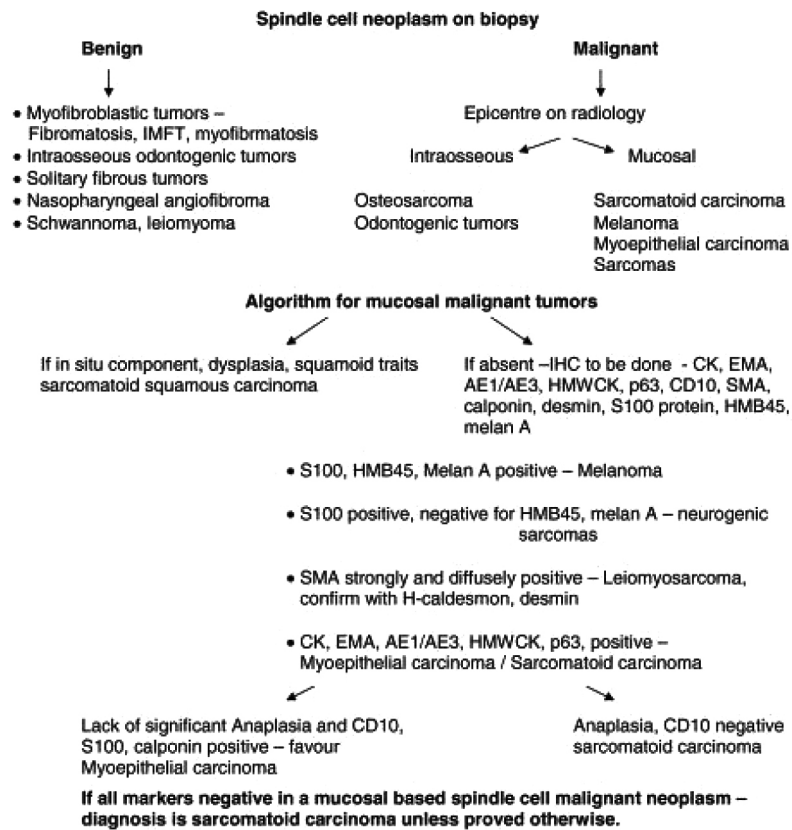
**Spindle cell neoplasm on biopsy**

**Benign**

- Myofibroblastic tumors – Fibromatosis, IMFT, myofibrmatosis
- Intraosseous odontogenic tumors
- Solitary fibrous tumors
- Nasopharyngeal angiofibroma
- Schwannoma, leiomyoma

**Malignant**

Epicentre on radiology

Intraosseous

Osteosarcoma
Odontogenic tumors

Mucosal

Sarcomatoid carcinoma
Melanoma
Myoepithelial carcinoma
Sarcomas

**Algorithm for mucosal malignant tumors**

If in situ component, dysplasia, squamoid traits sarcomatoid squamous carcinoma

If absent –IHC to be done - CK, EMA, AE1/AE3, HMWCK, p63, CD10, SMA, calponin, desmin, S100 protein, HMB45, melan A

- S100, HMB45, Melan A positive – Melanoma
- S100 positive, negative for HMB45, melan A – neurogenic sarcomas
- SMA strongly and diffusely positive – Leiomyosarcoma, confirm with H-caldesmon, desmin
- CK, EMA, AE1/AE3, HMWCK, p63, positive – Myoepithelial carcinoma / Sarcomatoid carcinoma

Lack of significant Anaplasia and CD10, S100, calponin positive – favour Myoepithelial carcinoma

Anaplasia, CD10 negative sarcomatoid carcinoma

**If all markers negative in a mucosal based spindle cell malignant neoplasm – diagnosis is sarcomatoid carcinoma unless proved otherwise.**